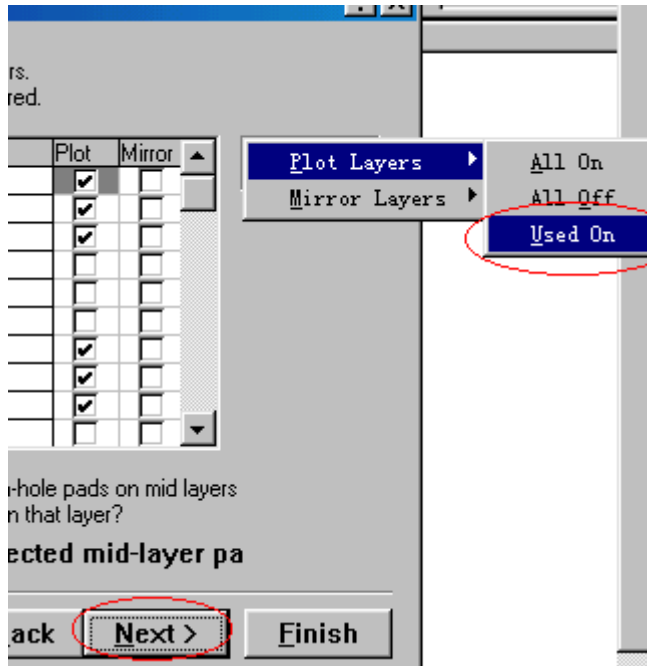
rs.
red.

| Plot | Mirror |
|---|---|
| ✔ | |
| ✔ | |
| ✔ | |
| | |
| | |
| | |
| ✔ | |
| ✔ | |
| ✔ | |
| | |

Plot Layers
Mirror Layers

All On
All Off
Used On

-hole pads on mid layers
n that layer?

ected mid-layer pa

ack
Next >
Finish